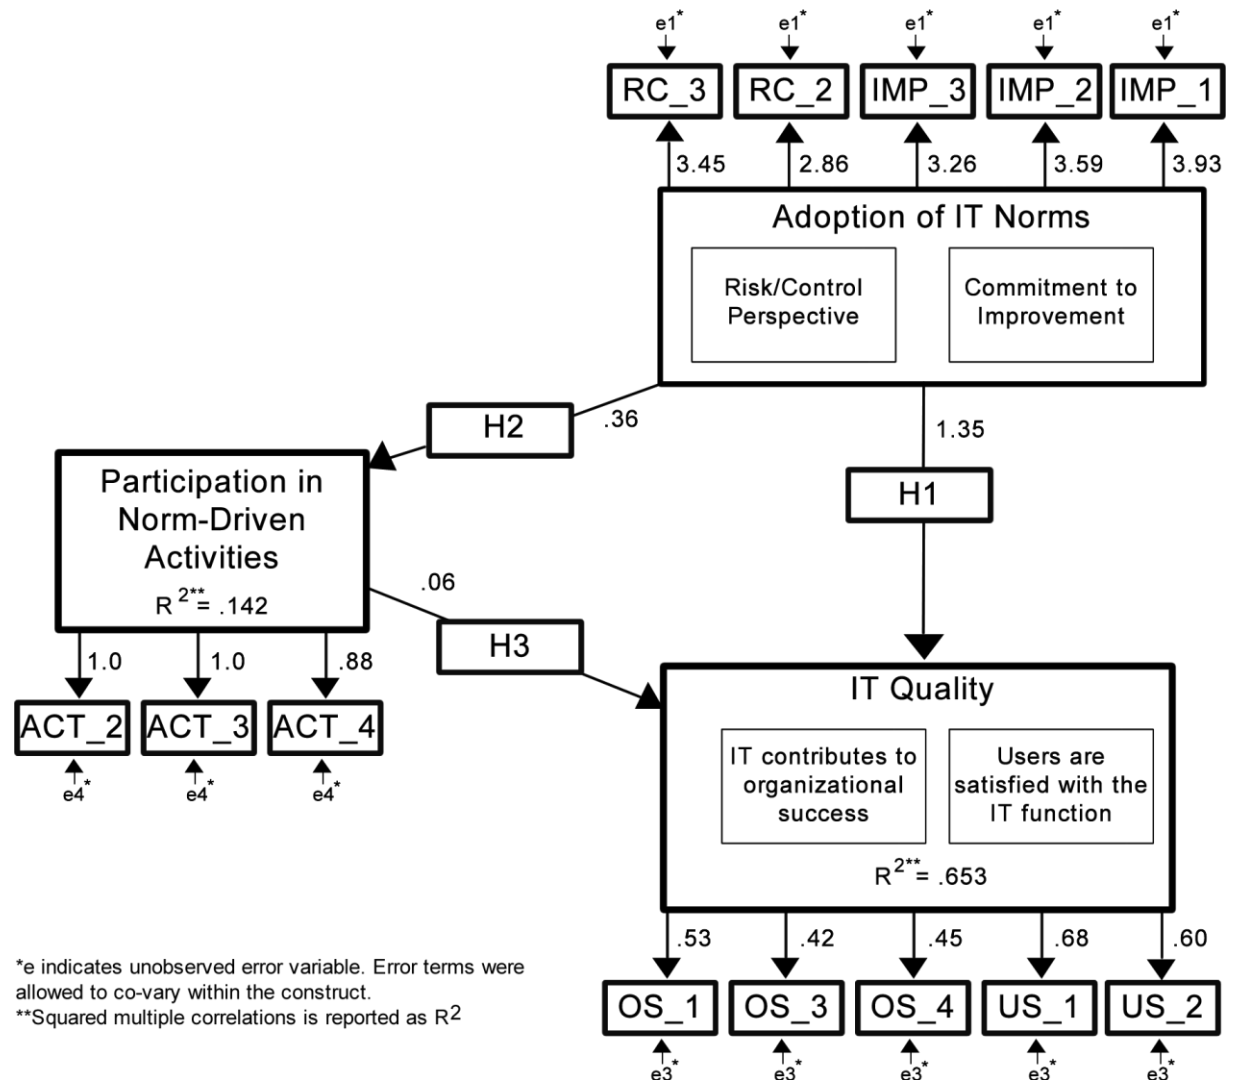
e1* e1* e1* e1* e1*

RC_3 RC_2 IMP_3 IMP_2 IMP_1

3.45 2.86 3.26 3.59 3.93

Adoption of IT Norms

Risk/Control Perspective

Commitment to Improvement

H2 .36

1.35

H1

Participation in Norm-Driven Activities

$R^{2**}$= .142

.06

H3

1.0 1.0 .88

ACT_2 ACT_3 ACT_4

e4* e4* e4*

IT Quality

IT contributes to organizational success

Users are satisfied with the IT function

$R^{2**}$= .653

.53 .42 .45 .68 .60

OS_1 OS_3 OS_4 US_1 US_2

e3* e3* e3* e3* e3*

*e indicates unobserved error variable. Error terms were allowed to co-vary within the construct.
**Squared multiple correlations is reported as $R^2$